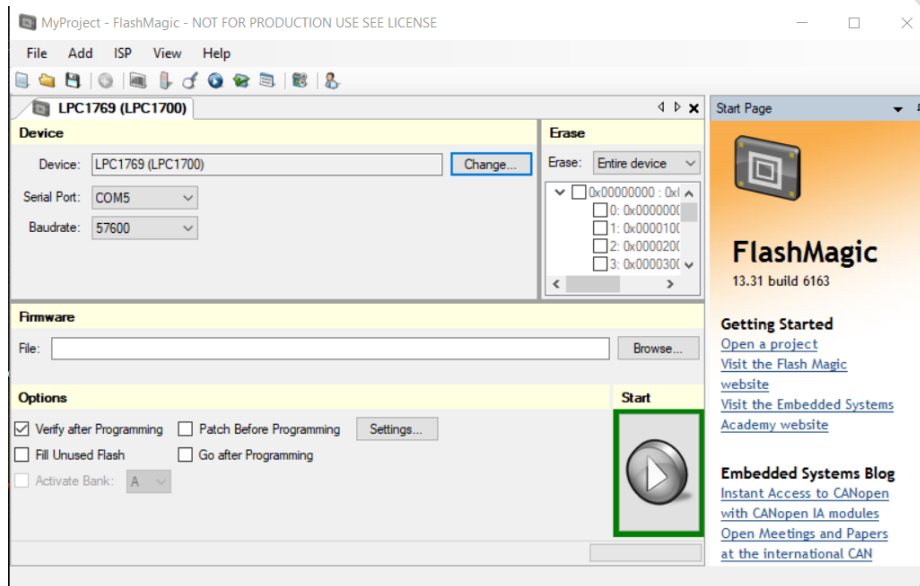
MyProject - FlashMagic - NOT FOR PRODUCTION USE SEE LICENSE

File Add ISP View Help

LPC1769 (LPC1700)

Device

Device: LPC1769 (LPC1700) Change...

Serial Port: COM5

Baudrate: 57600

Erase

Erase: Entire device

0x00000000 : 0x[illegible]
0: 0x000000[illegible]
1: 0x000010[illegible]
2: 0x000020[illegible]
3: 0x000030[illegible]

Firmware

File: Browse...

Options

Verify after Programming
Patch Before Programming
Settings...
Fill Unused Flash
Go after Programming
Activate Bank: A

Start

Start Page

FlashMagic
13.31 build 6163

Getting Started
Open a project
Visit the Flash Magic website
Visit the Embedded Systems Academy website

Embedded Systems Blog
Instant Access to CANopen with CANopen IA modules
Open Meetings and Papers at the international CAN